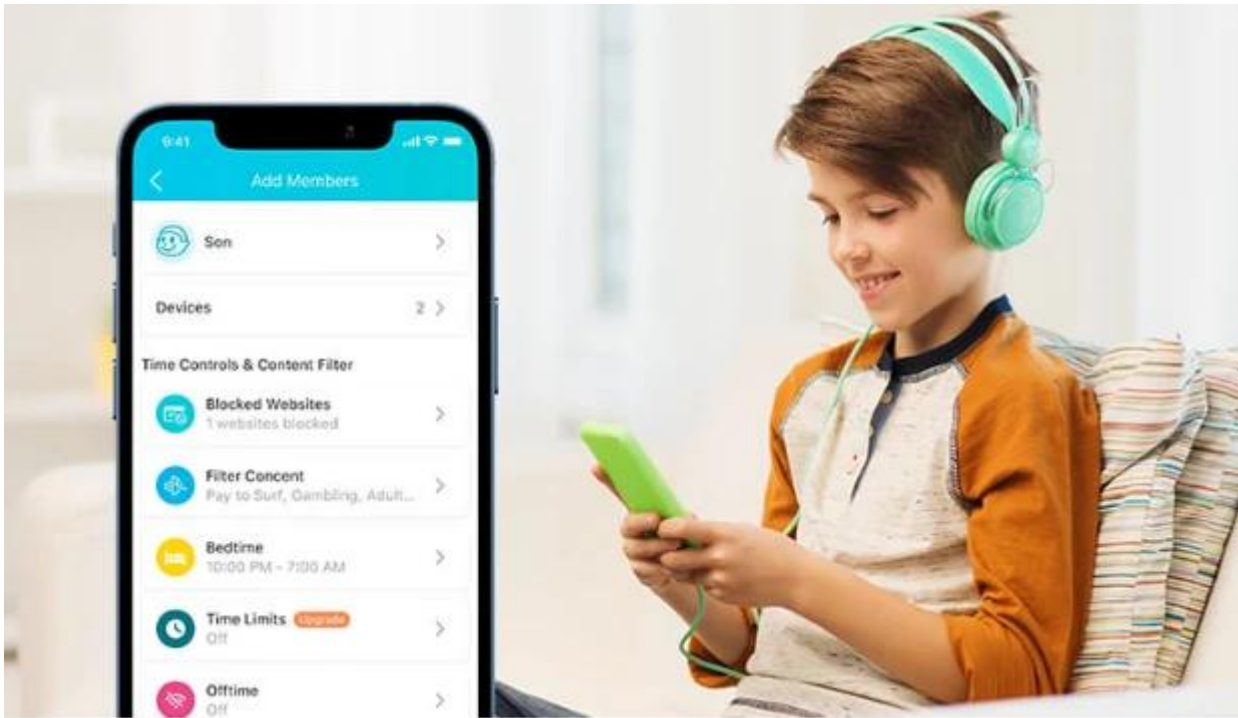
9:41

Add Members

Son

Devices 2

Time Controls & Content Filter

Blocked Websites
1 websites blocked

Filter Concent
Pay to Surf, Gambling, Adult...

Bedtime
10:00 PM - 7:00 AM

Time Limits Upgrade
Off

Offtime
Off